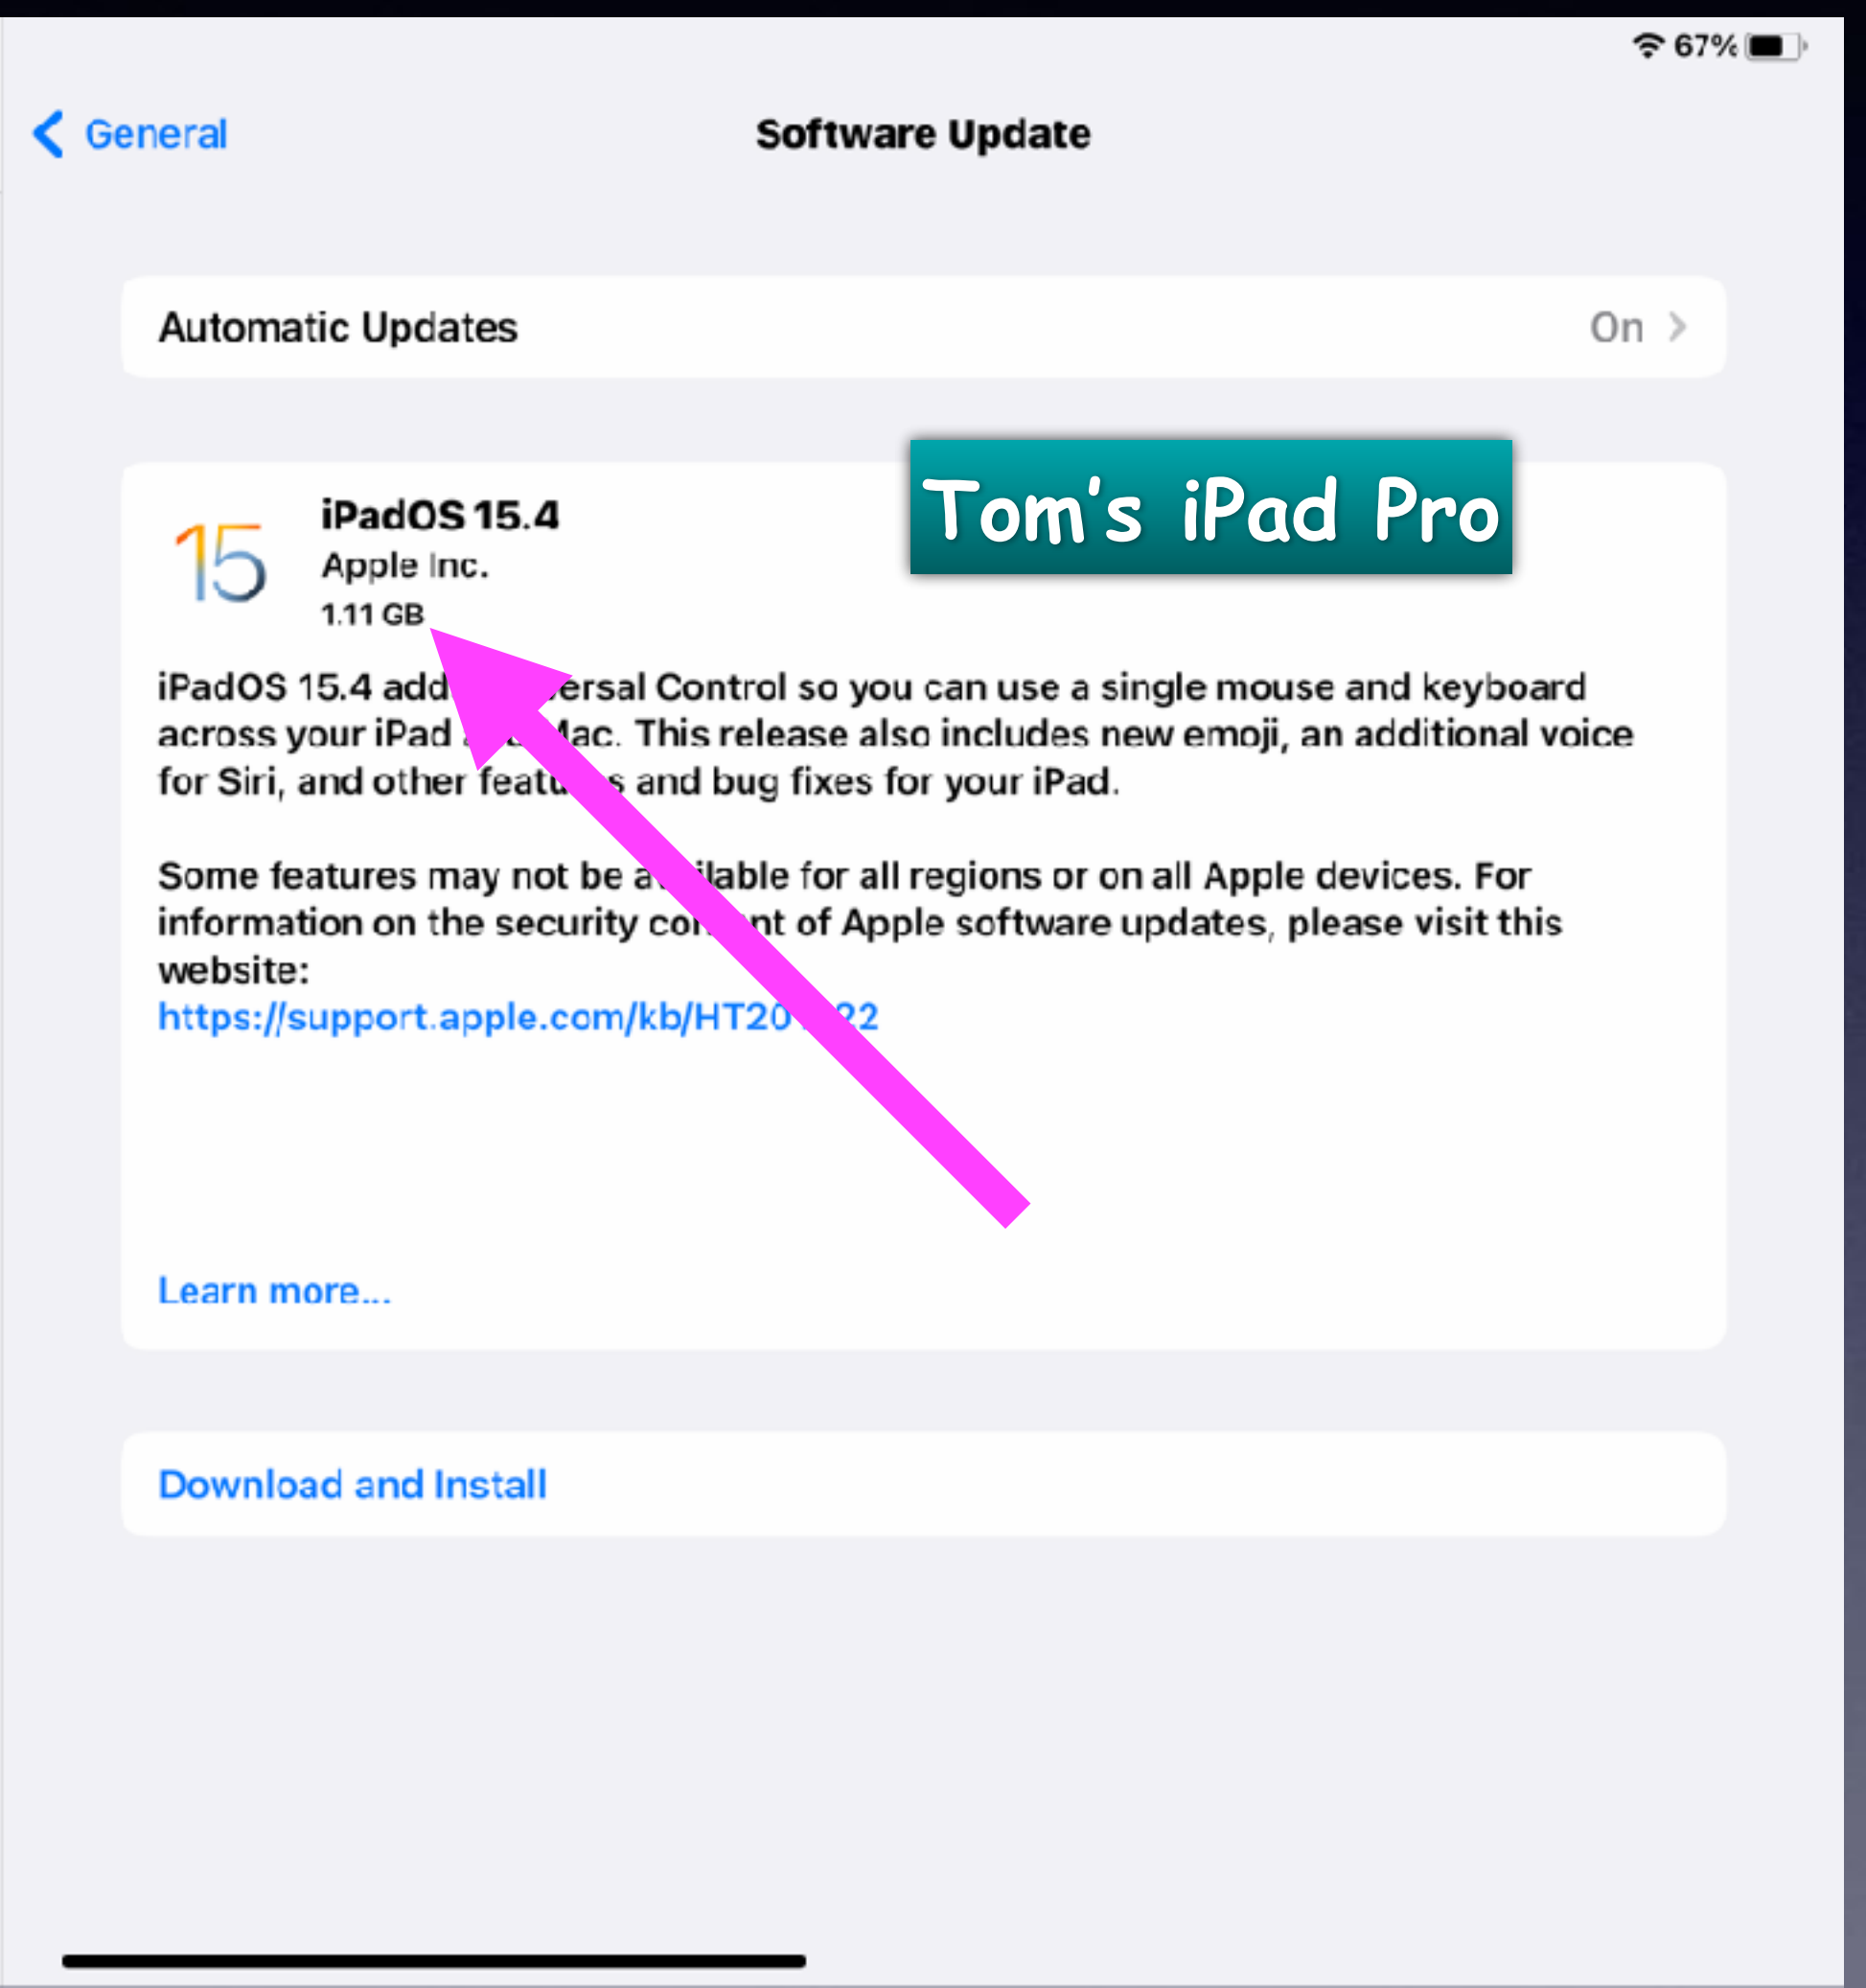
67%

General

Software Update

Automatic Updates
On

Tom's iPad Pro

15

iPadOS 15.4
Apple Inc.
1.11 GB

iPadOS 15.4 add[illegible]ersal Control so you can use a single mouse and keyboard across your iPad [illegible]ac. This release also includes new emoji, an additional voice for Siri, and other featu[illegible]s and bug fixes for your iPad.

Some features may not be a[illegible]ilable for all regions or on all Apple devices. For information on the security co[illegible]nt of Apple software updates, please visit this website:
https://support.apple.com/kb/HT20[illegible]22

Learn more...

Download and Install